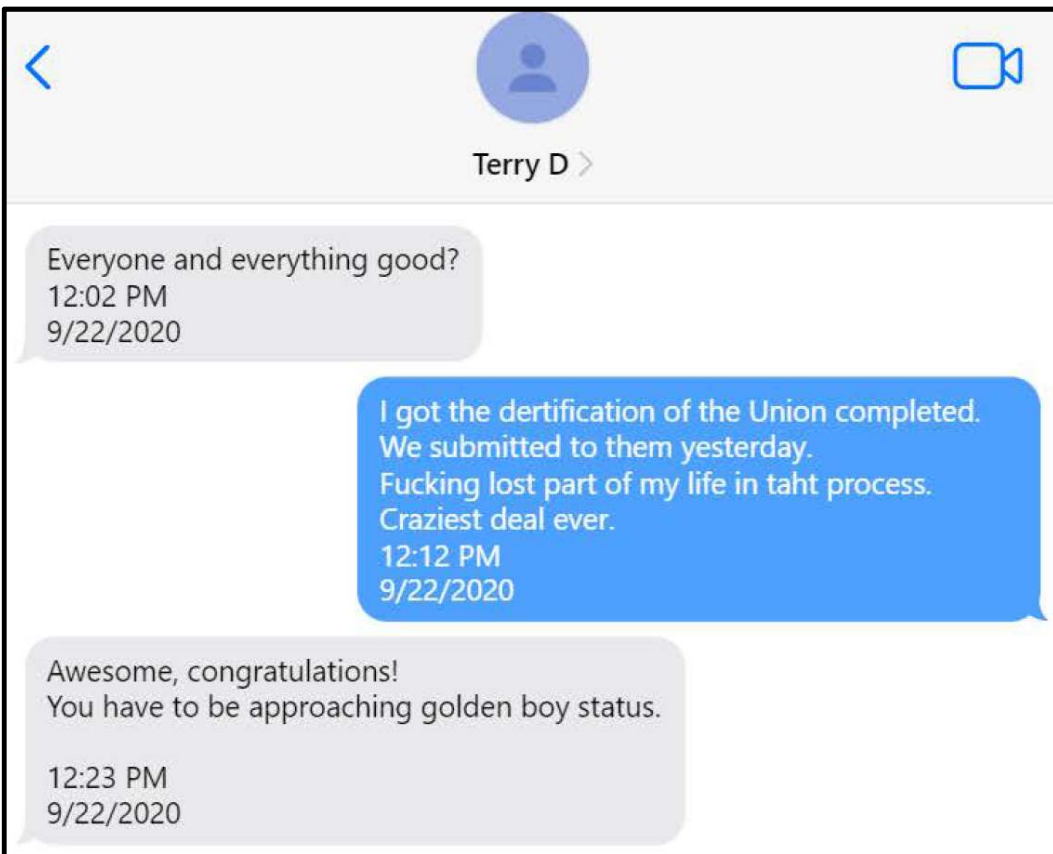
Terry D

Everyone and everything good?
12:02 PM
9/22/2020

I got the dertification of the Union completed.
We submitted to them yesterday.
Fucking lost part of my life in taht process.
Craziest deal ever.
12:12 PM
9/22/2020

Awesome, congratulations!
You have to be approaching golden boy status.

12:23 PM
9/22/2020